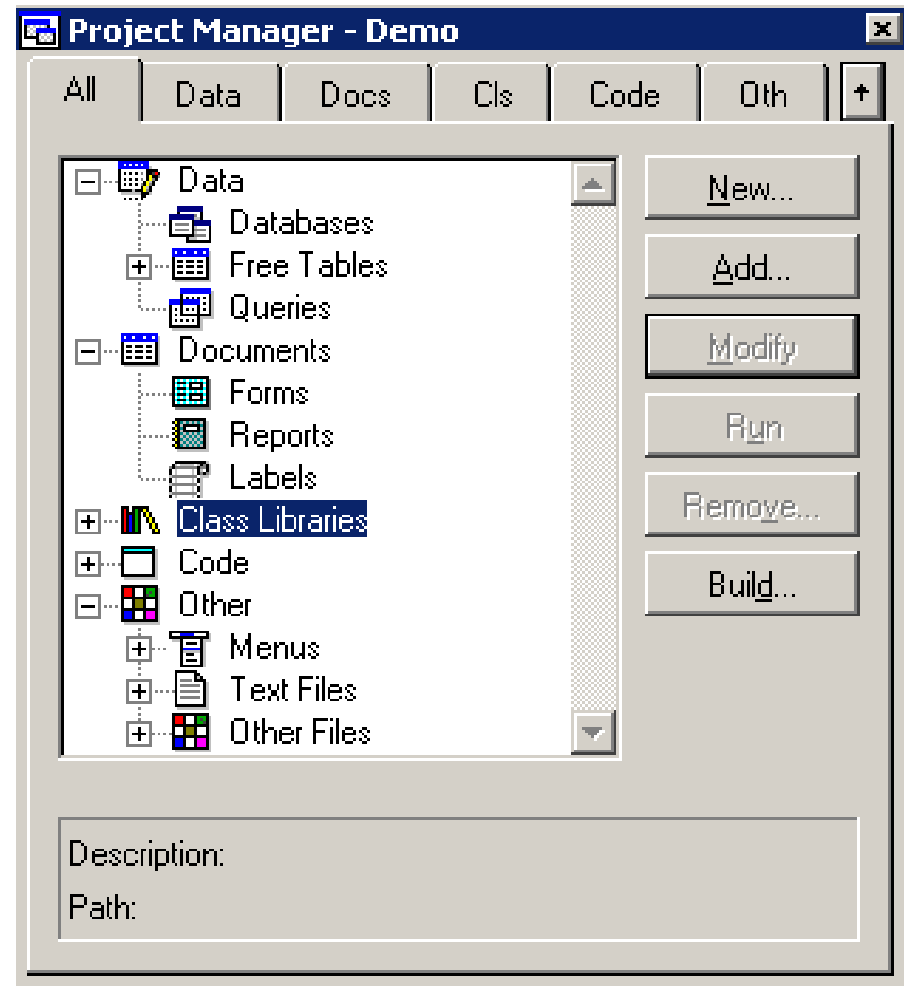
Project Manager - Demo

All
Data
Docs
Cls
Code
Oth

Data
Databases
Free Tables
Queries
Documents
Forms
Reports
Labels
Class Libraries
Code
Other
Menus
Text Files
Other Files

New...
Add...
Modify
Run
Remove...
Build...

Description:
Path: